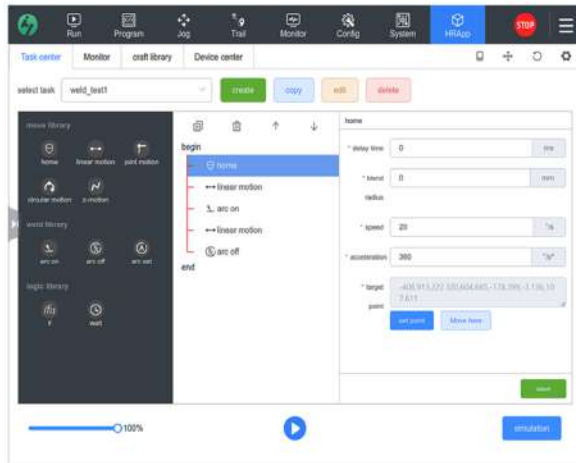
Run Program Jog Trail Monitor Config System HRApp STOP

Task center Monitor craft library Device center

select task weld_test1 create copy edit delete

move library
home linear motion joint motion
circular motion z-motion

weld library
arc on arc off arc set

logic library
if wait

begin
home
linear motion
arc on
linear motion
arc off
end

home

* delay time 0 ms
* blend radius 0 mm
* speed 20 °/s
* acceleration 360 °/s²
* target point -409.913,322.100,604.665,-178.399,-3.136,107.611

set point Move here

save

100%

simulation